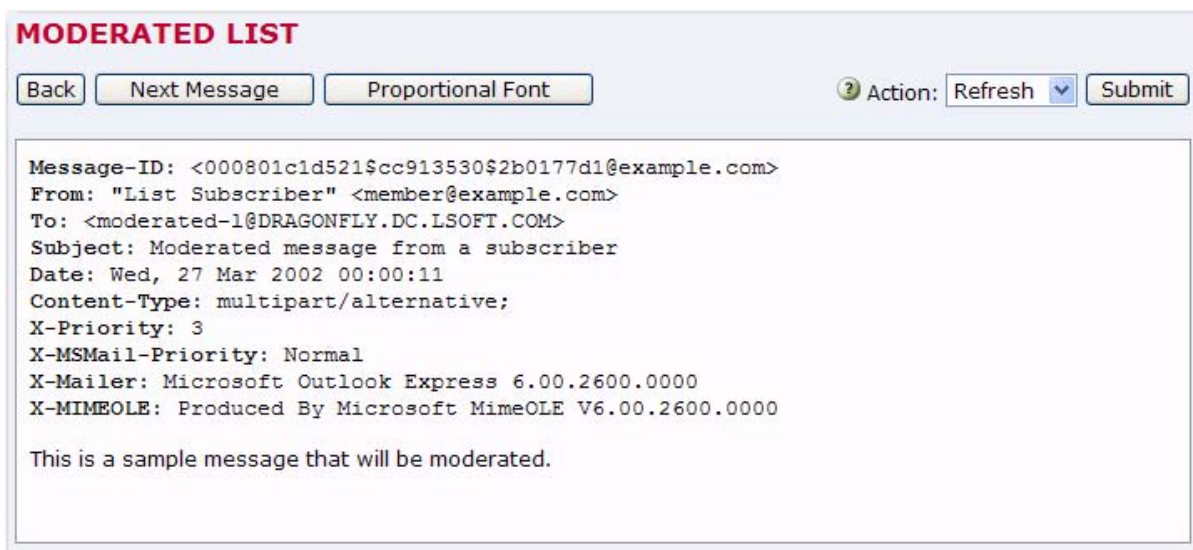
MODERATED LIST

Back Next Message Proportional Font

Action: Refresh Submit

Message-ID: <000801c1d521$cc913530$2b0177d1@example.com>
From: "List Subscriber" <member@example.com>
To: <moderated-l@DRAGONFLY.DC.LSOFT.COM>
Subject: Moderated message from a subscriber
Date: Wed, 27 Mar 2002 00:00:11
Content-Type: multipart/alternative;
X-Priority: 3
X-MSMail-Priority: Normal
X-Mailer: Microsoft Outlook Express 6.00.2600.0000
X-MIMEOLE: Produced By Microsoft MimeOLE V6.00.2600.0000

This is a sample message that will be moderated.